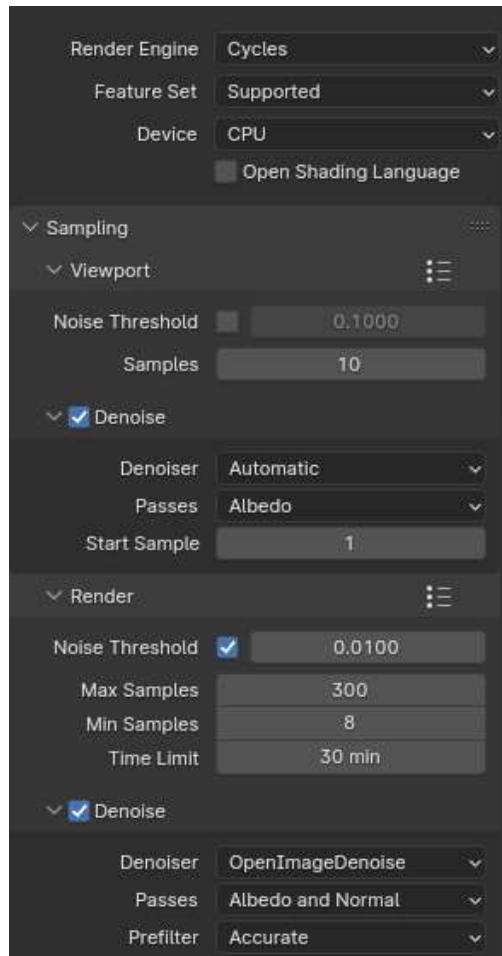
Render Engine Cycles
Feature Set Supported
Device CPU
Open Shading Language

Sampling
Viewport
Noise Threshold 0.1000
Samples 10
Denoise
Denoiser Automatic
Passes Albedo
Start Sample 1
Render
Noise Threshold 0.0100
Max Samples 300
Min Samples 8
Time Limit 30 min
Denoise
Denoiser OpenImageDenoise
Passes Albedo and Normal
Prefilter Accurate